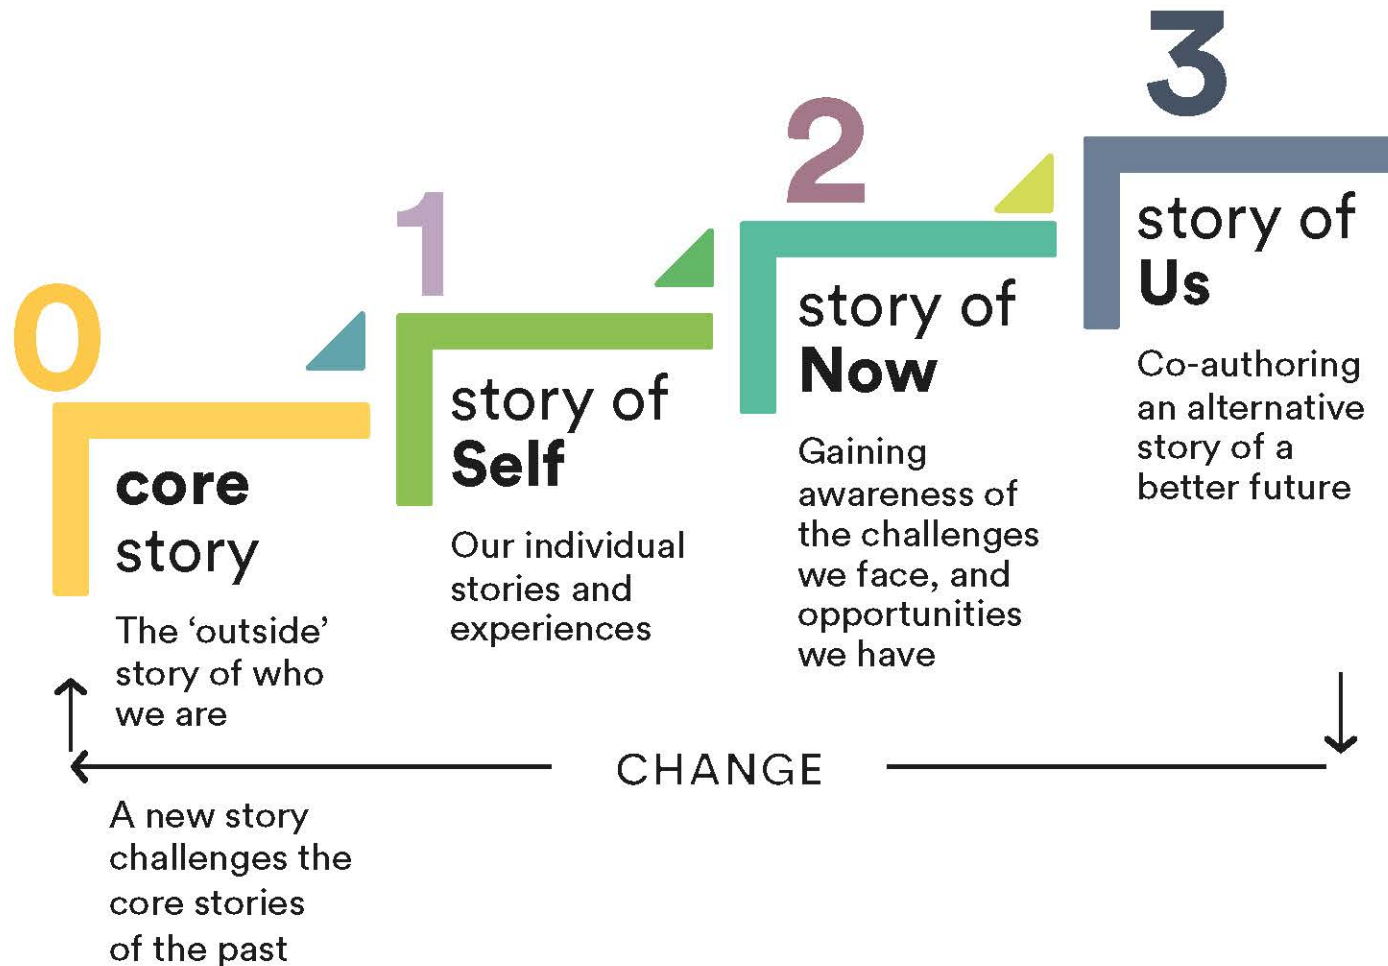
0

core story

The 'outside' story of who we are

1

story of Self

Our individual stories and experiences

2

story of Now

Gaining awareness of the challenges we face, and opportunities we have

3

story of Us

Co-authoring an alternative story of a better future

CHANGE

A new story challenges the core stories of the past